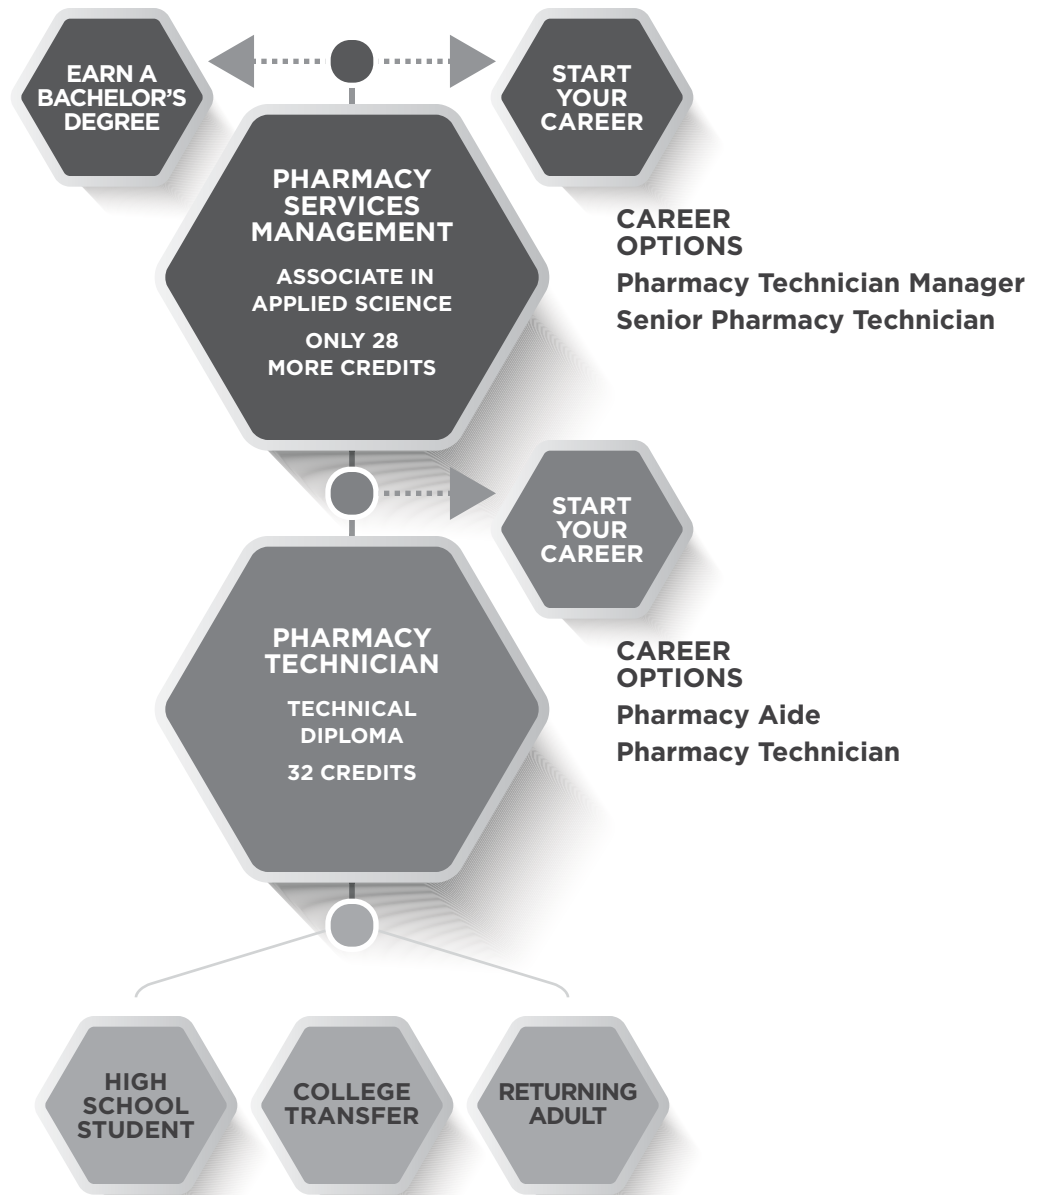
EARN A BACHELOR'S DEGREE

START YOUR CAREER

PHARMACY SERVICES MANAGEMENT

ASSOCIATE IN APPLIED SCIENCE

ONLY 28 MORE CREDITS

CAREER OPTIONS

Pharmacy Technician Manager

Senior Pharmacy Technician

START YOUR CAREER

PHARMACY TECHNICIAN

TECHNICAL DIPLOMA

32 CREDITS

CAREER OPTIONS

Pharmacy Aide

Pharmacy Technician

HIGH SCHOOL STUDENT

COLLEGE TRANSFER

RETURNING ADULT